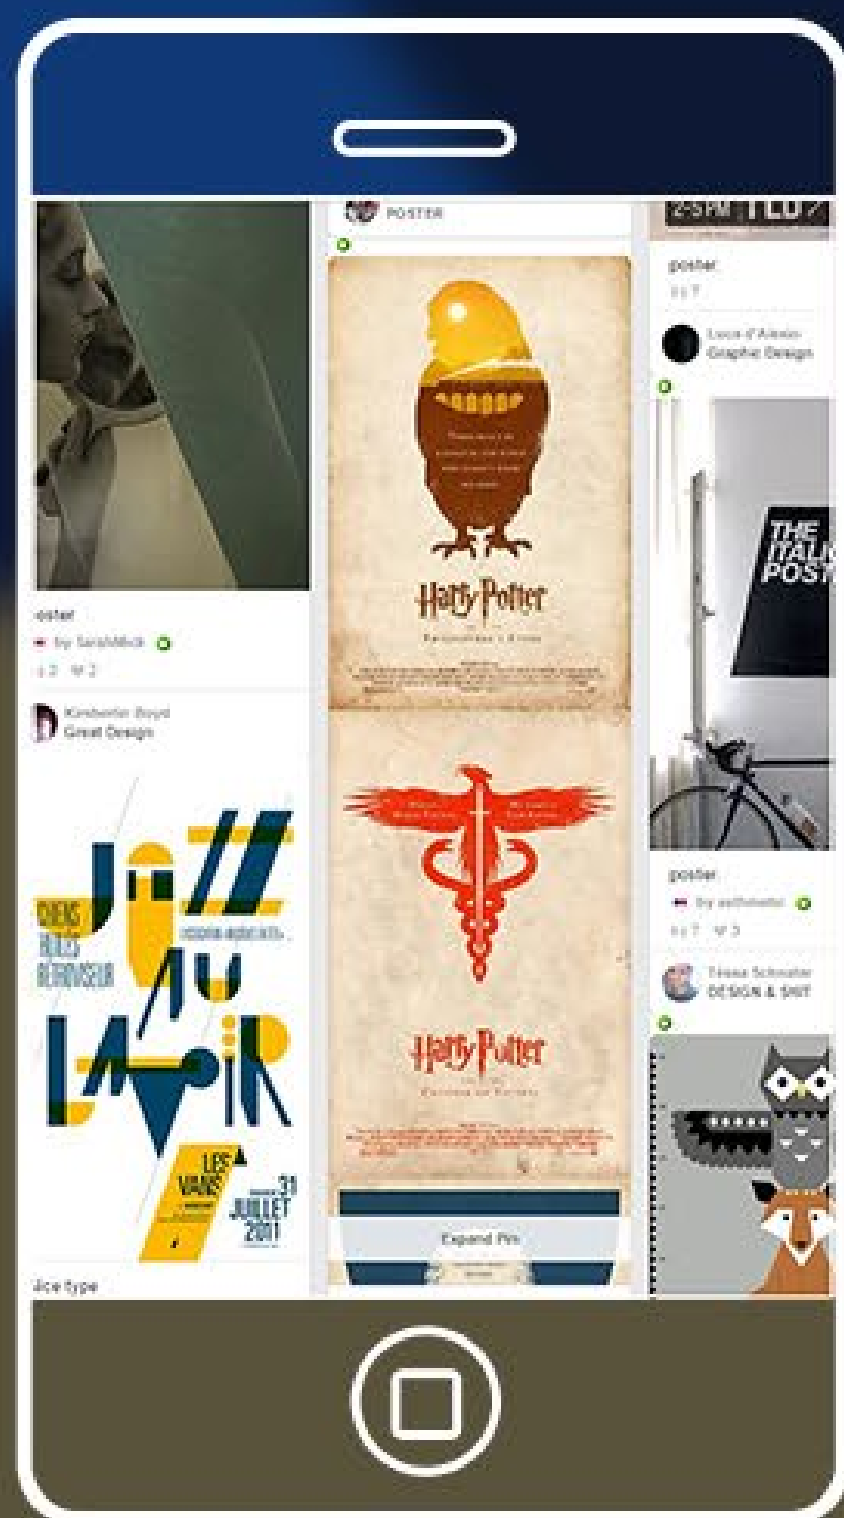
oster

by SarahMick

2 2

Kimberlee Boyd
Great Design

JAZZ AU LAVOIR

LES VANS

31 JUILLET 2011

lice type

POSTER

Harry Potter

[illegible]

Harry Potter

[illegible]

Expand Pin

2:5PM TED

poster

7

Luca d'Amico
Graphic Design

THE ITALI POST

poster

by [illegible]

7 3

Tessa Schuster
DESIGN & SHIT